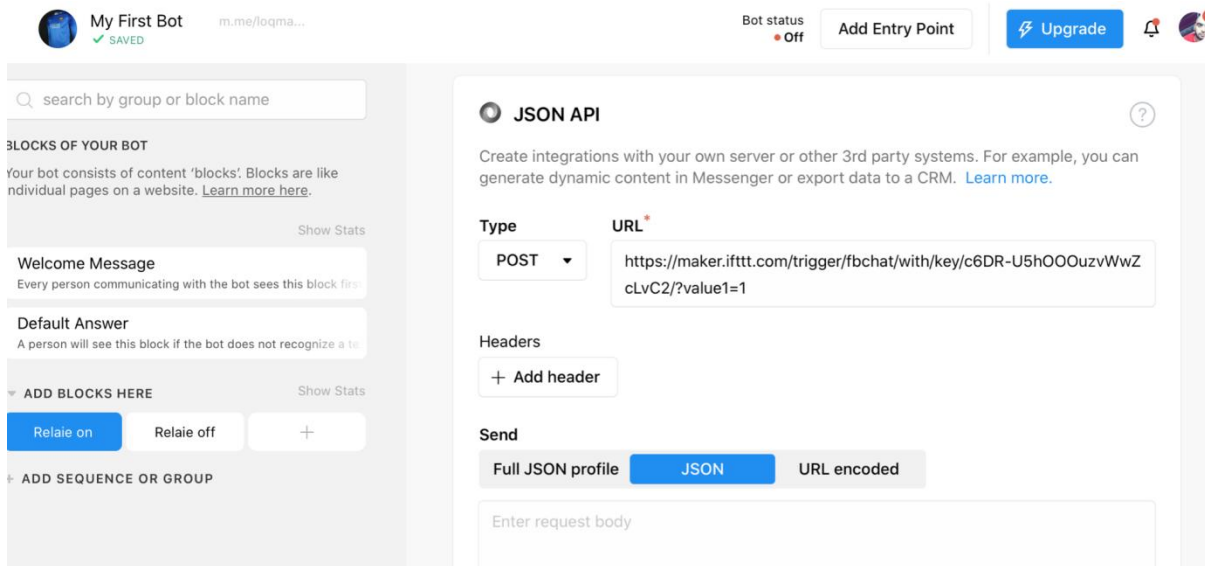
My First Bot
✓ SAVED
m.me/loqma...

Bot status
• Off
Add Entry Point
Upgrade

search by group or block name

BLOCKS OF YOUR BOT
Your bot consists of content 'blocks'. Blocks are like individual pages on a website. Learn more here.

Show Stats

Welcome Message
Every person communicating with the bot sees this block firs

Default Answer
A person will see this block if the bot does not recognize a te

ADD BLOCKS HERE
Show Stats

Relaie on
Relaie off
+

ADD SEQUENCE OR GROUP

JSON API

?

Create integrations with your own server or other 3rd party systems. For example, you can generate dynamic content in Messenger or export data to a CRM. Learn more.

Type
URL*

POST

https://maker.ifttt.com/trigger/fbchat/with/key/c6DR-U5hOOOuzvWwZcLvC2/?value1=1

Headers

+ Add header

Send

Full JSON profile
JSON
URL encoded

Enter request body